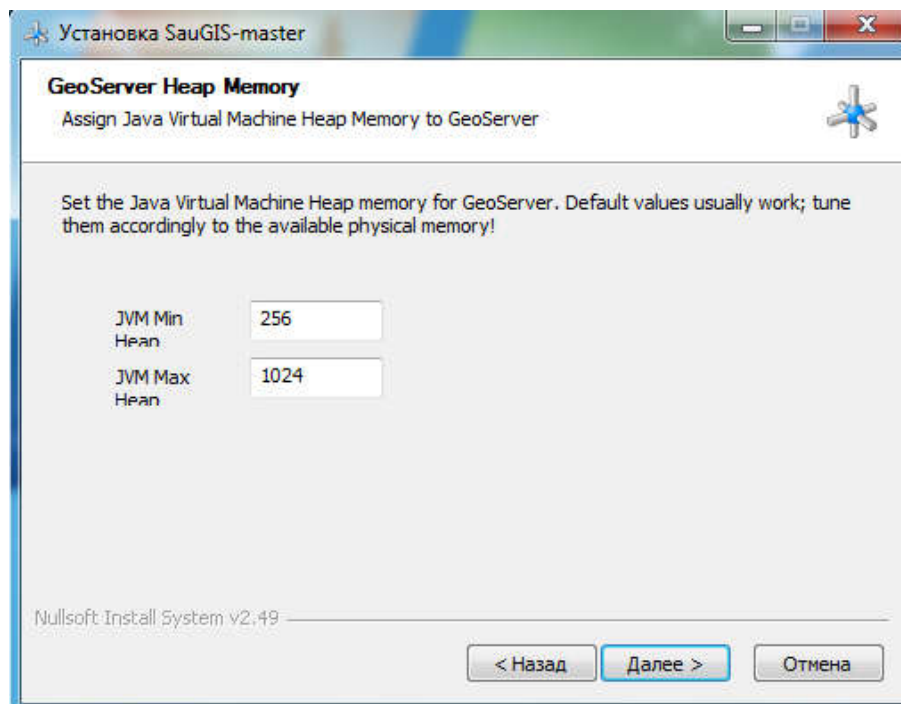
Установка SauGIS-master

GeoServer Heap Memory

Assign Java Virtual Machine Heap Memory to GeoServer

Set the Java Virtual Machine Heap memory for GeoServer. Default values usually work; tune them accordingly to the available physical memory!

JVM Min Heap 256

JVM Max Heap 1024

Nullsoft Install System v2.49

< Назад Далее > Отмена